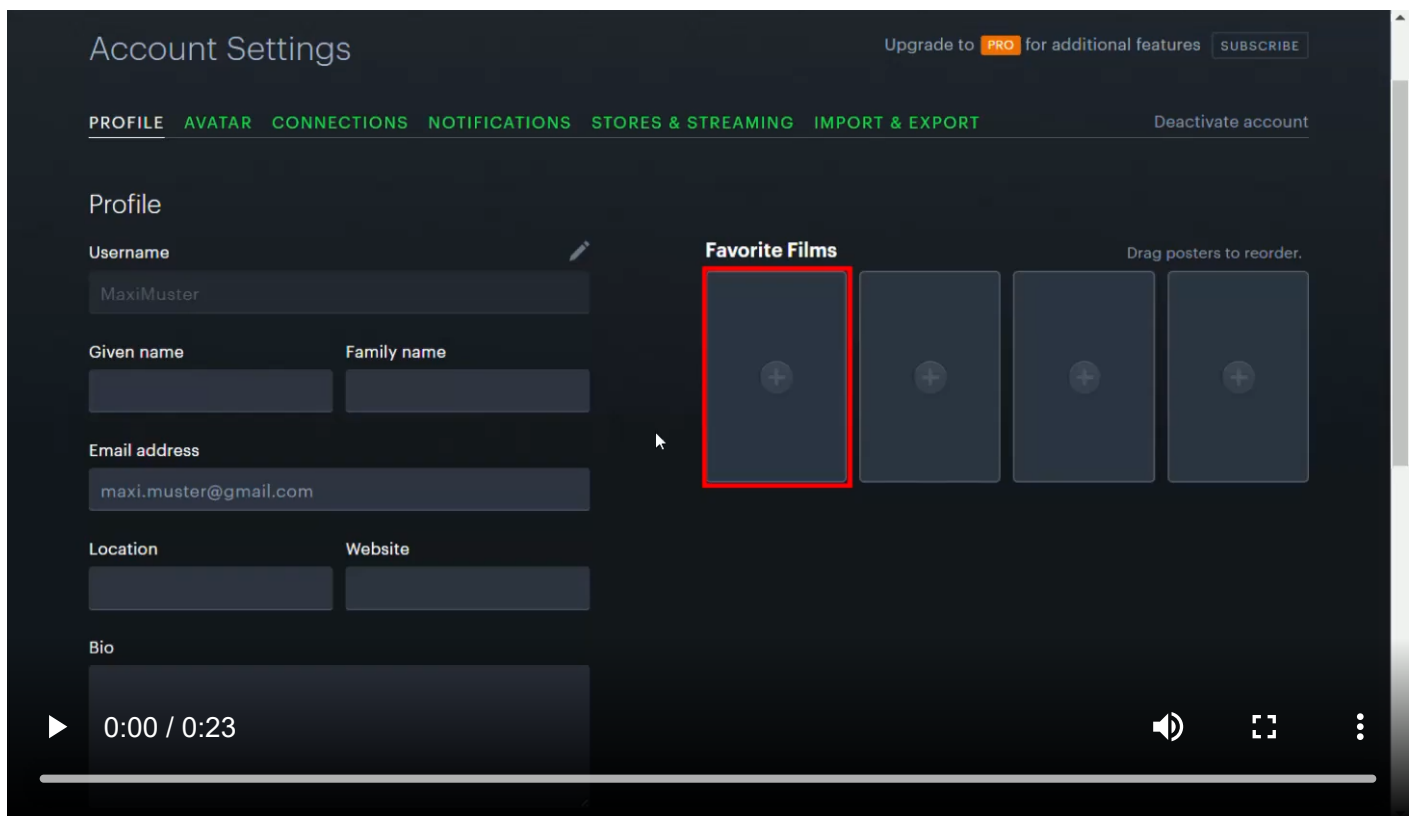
Account Settings

Upgrade to PRO for additional features SUBSCRIBE

PROFILE AVATAR CONNECTIONS NOTIFICATIONS STORES & STREAMING IMPORT & EXPORT

Deactivate account

Profile

Username

MaxiMuster

Given name

Family name

Email address

maxi.muster@gmail.com

Location

Website

Bio

Favorite Films

Drag posters to reorder.

0:00 / 0:23